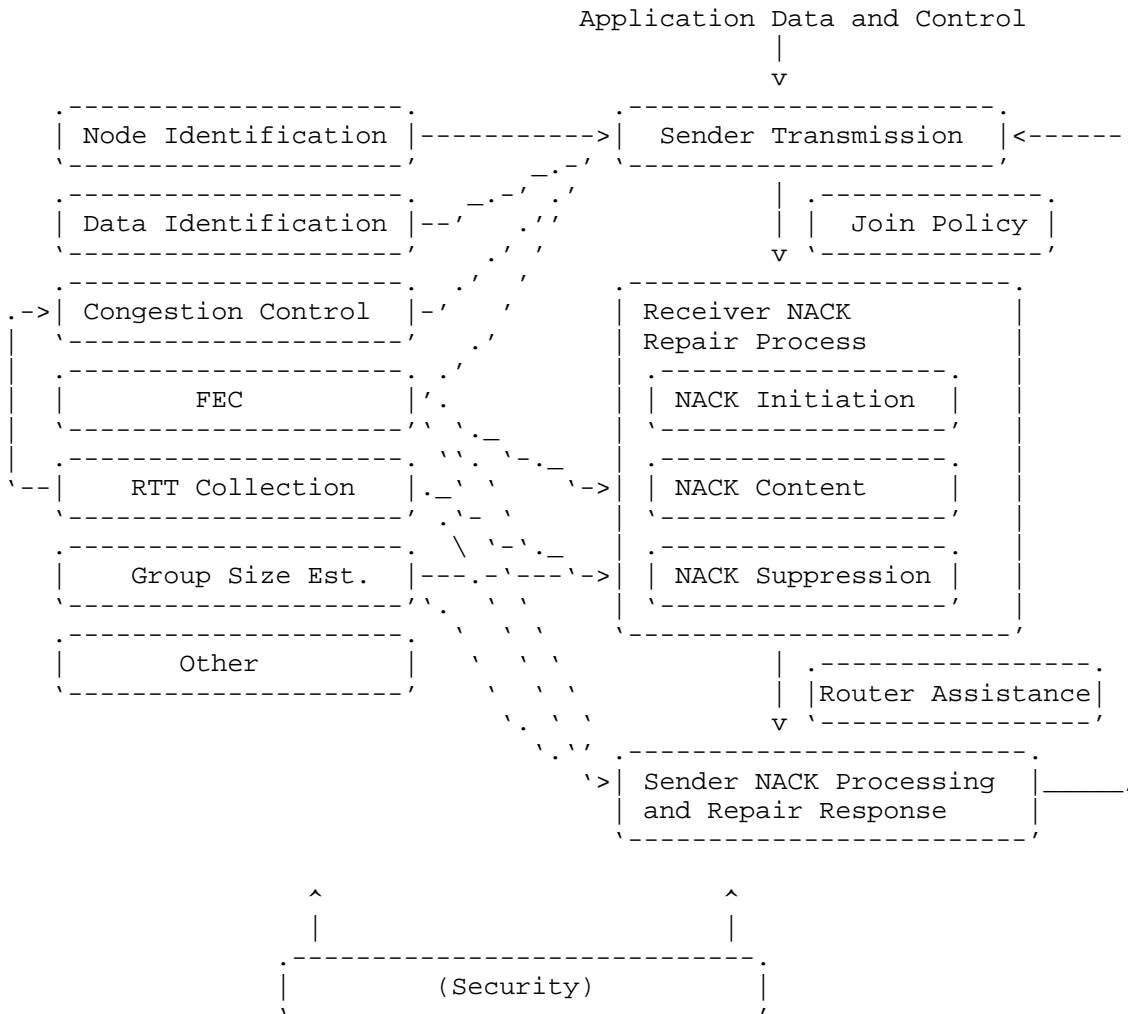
Application Data and Control

Node Identification

Sender Transmission

Data Identification

Join Policy

Congestion Control

Receiver NACK Repair Process

FEC

NACK Initiation

RTT Collection

NACK Content

Group Size Est.

NACK Suppression

Other

Router Assistance

Sender NACK Processing and Repair Response

(Security)